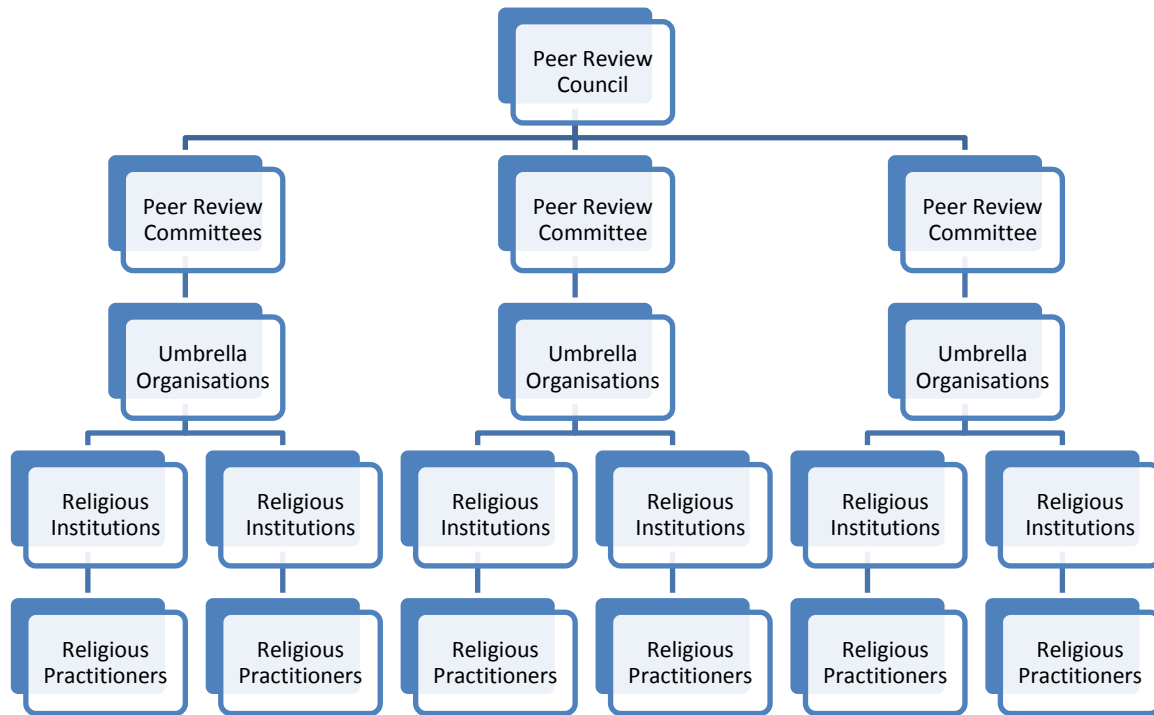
Peer Review Council

Peer Review Committees

Peer Review Committee

Peer Review Committee

Umbrella Organisations

Umbrella Organisations

Umbrella Organisations

Religious Institutions

Religious Institutions

Religious Institutions

Religious Institutions

Religious Institutions

Religious Institutions

Religious Practitioners

Religious Practitioners

Religious Practitioners

Religious Practitioners

Religious Practitioners

Religious Practitioners